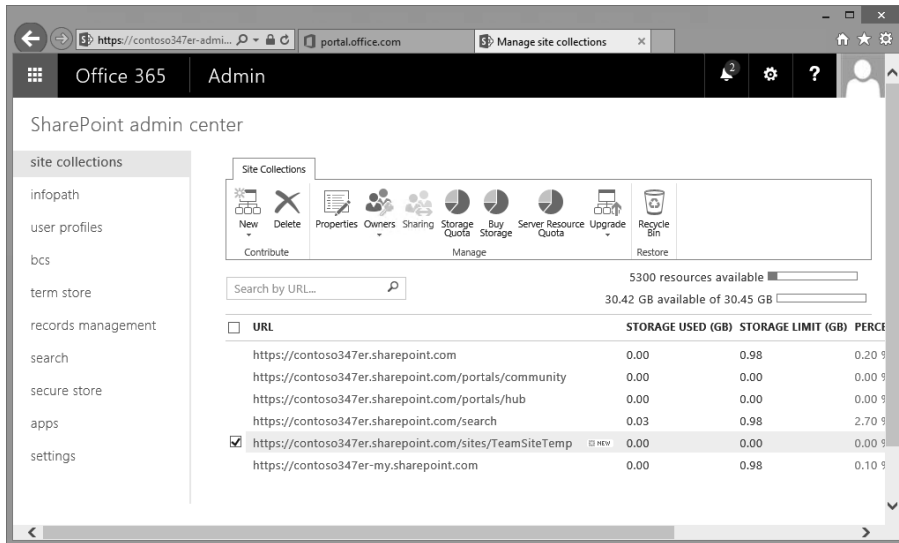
https://contoso347er-admi... portal.office.com Manage site collections

Office 365 Admin 2 ?

SharePoint admin center

site collections
infopath
user profiles
bcs
term store
records management
search
secure store
apps
settings

Site Collections

New Delete Properties Owners Sharing Storage Quota Buy Storage Server Resource Quota Upgrade Recycle Bin
Contribute Manage Restore

Search by URL...

5300 resources available
30.42 GB available of 30.45 GB

| | URL | STORAGE USED (GB) | STORAGE LIMIT (GB) | PERCE |
|---|---|---|---|---|
| | https://contoso347er.sharepoint.com | 0.00 | 0.98 | 0.20 % |
| | https://contoso347er.sharepoint.com/portals/community | 0.00 | 0.00 | 0.00 % |
| | https://contoso347er.sharepoint.com/portals/hub | 0.00 | 0.00 | 0.00 % |
| | https://contoso347er.sharepoint.com/search | 0.03 | 0.98 | 2.70 % |
| ✔ | https://contoso347er.sharepoint.com/sites/TeamSiteTemp NEW | 0.00 | 0.00 | 0.00 % |
| | https://contoso347er-my.sharepoint.com | 0.00 | 0.98 | 0.10 % |